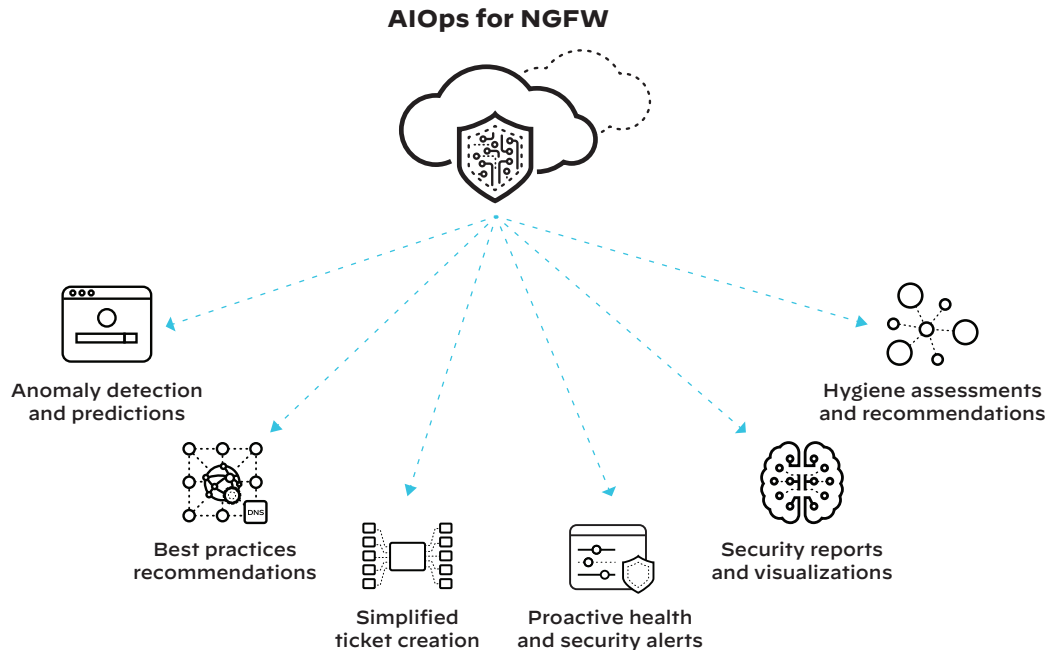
AIOps for NGFW

Anomaly detection and predictions

Hygiene assessments and recommendations

DNS

Best practices recommendations

Security reports and visualizations

Simplified ticket creation

Proactive health and security alerts